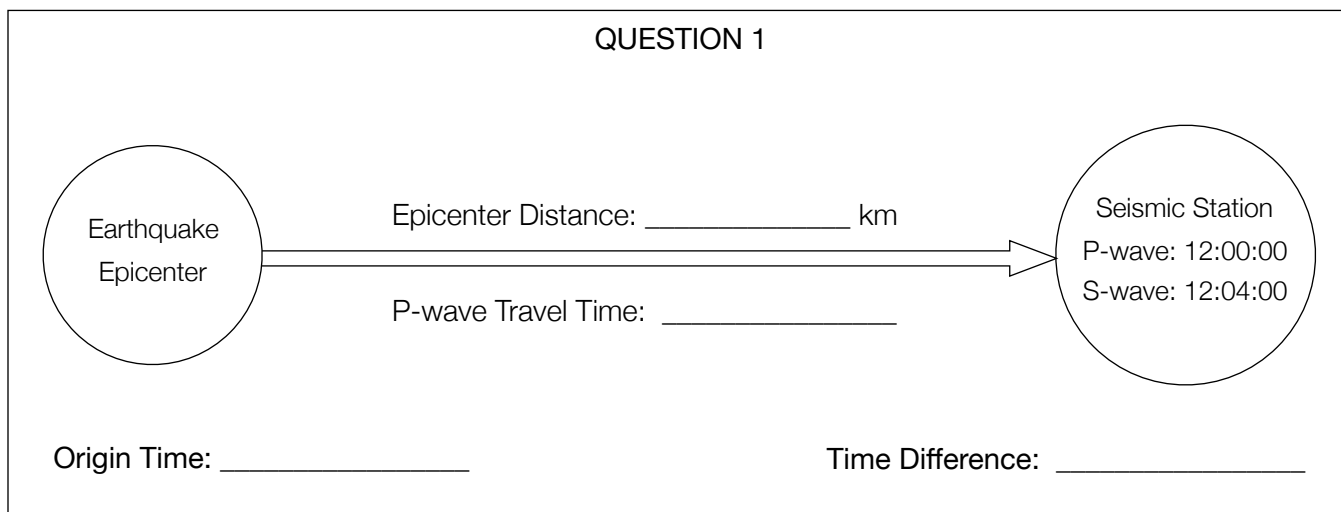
QUESTION 1

Earthquake Epicenter

Epicenter Distance: _____________ km

P-wave Travel Time: _______________

Seismic Station
P-wave: 12:00:00
S-wave: 12:04:00

Origin Time: _______________

Time Difference: _______________